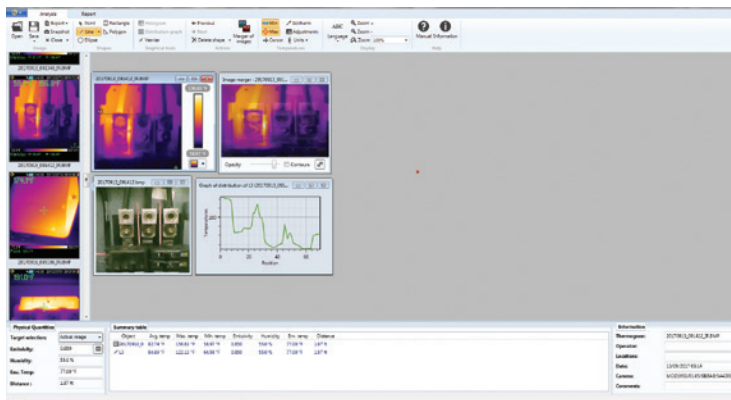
Analysis Report

Open Save Export Snapshot Clear Point Line Ellipse Rectangle Polygon Histogram Distribution graph Isotherm Previous Next Delete shape Merger of images Isotherm Adjustments Units Language Zoom + Zoom - Zoom 100% Manual Information

Image Shapes Graphical tools Actions Temperatures Display Help

Image merger - 20170913_09...

Opacity Contours

Graph of distribution of L1

Temperature
Position

Physical Quantities
Target selection: Actual image
Emissivity: 0.850
Humidity: 50.0 %
Env. Temp: 77.00 °F
Distance: 3.87 ft

Summary table

| Object | Avg. temp | Max. temp | Min. temp | Emissivity | Humidity | Env. temp | Distance |
|---|---|---|---|---|---|---|---|
| 20170913_0... | 83.74 °F | 136.81 °F | 64.90 °F | 0.850 | 50.0 % | 77.00 °F | 3.87 ft |
| L1 | 84.60 °F | 122.12 °F | 64.00 °F | 0.850 | 50.0 % | 77.00 °F | 3.87 ft |

Information
Thermogram: 20170913_091412_IR.BMP
Operator:
Location:
Date: 13/09/2017 09:14
Camera:
Comments: